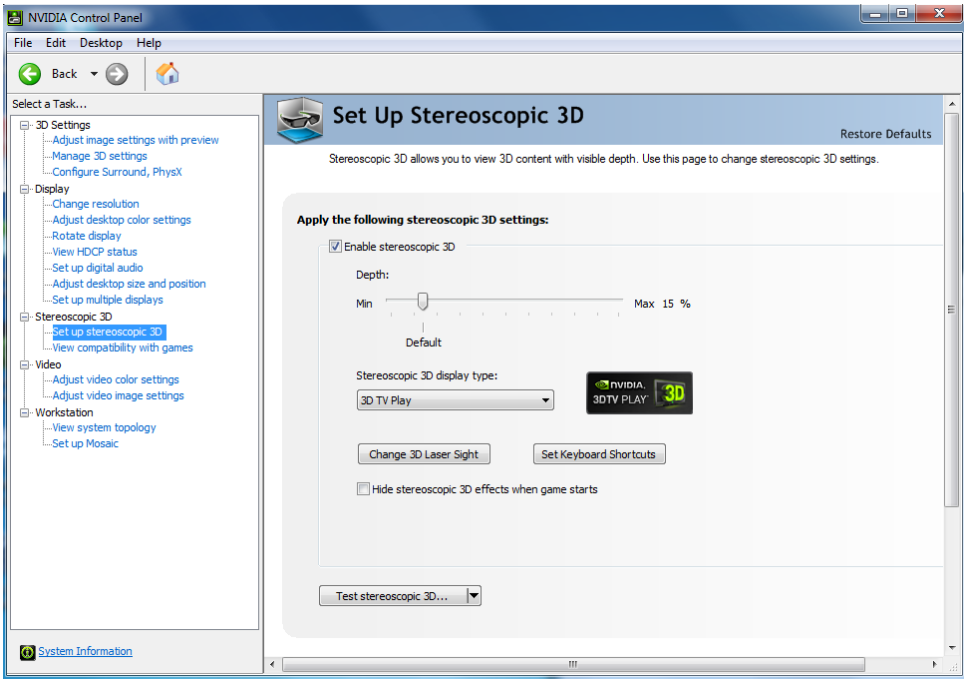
NVIDIA Control Panel

File Edit Desktop Help

Back

Select a Task...

3D Settings
Adjust image settings with preview
Manage 3D settings
Configure Surround, PhysX
Display
Change resolution
Adjust desktop color settings
Rotate display
View HDCP status
Set up digital audio
Adjust desktop size and position
Set up multiple displays
Stereoscopic 3D
Set up stereoscopic 3D
View compatibility with games
Video
Adjust video color settings
Adjust video image settings
Workstation
View system topology
Set up Mosaic

System Information

Set Up Stereoscopic 3D

Restore Defaults

Stereoscopic 3D allows you to view 3D content with visible depth. Use this page to change stereoscopic 3D settings.

Apply the following stereoscopic 3D settings:

Enable stereoscopic 3D

Depth:

Min Max 15 %

Default

Stereoscopic 3D display type:

3D TV Play

NVIDIA. 3DTV PLAY 3D

Change 3D Laser Sight

Set Keyboard Shortcuts

Hide stereoscopic 3D effects when game starts

Test stereoscopic 3D...